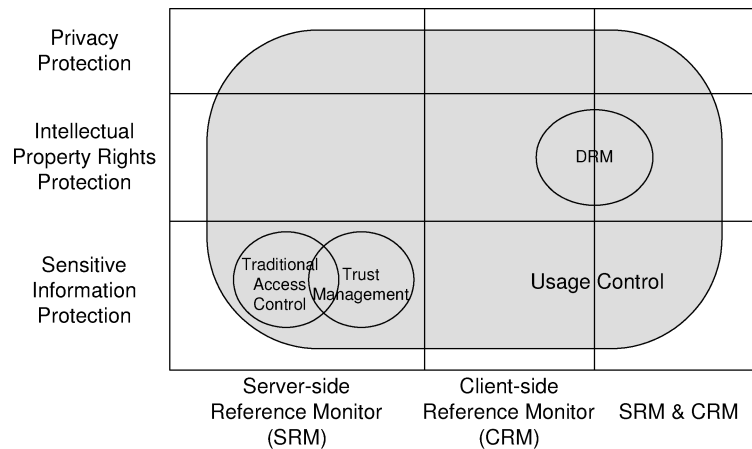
Privacy Protection

Intellectual Property Rights Protection

Sensitive Information Protection

DRM

Traditional Access Control

Trust Management

Usage Control

Server-side Reference Monitor (SRM)

Client-side Reference Monitor (CRM)

SRM & CRM